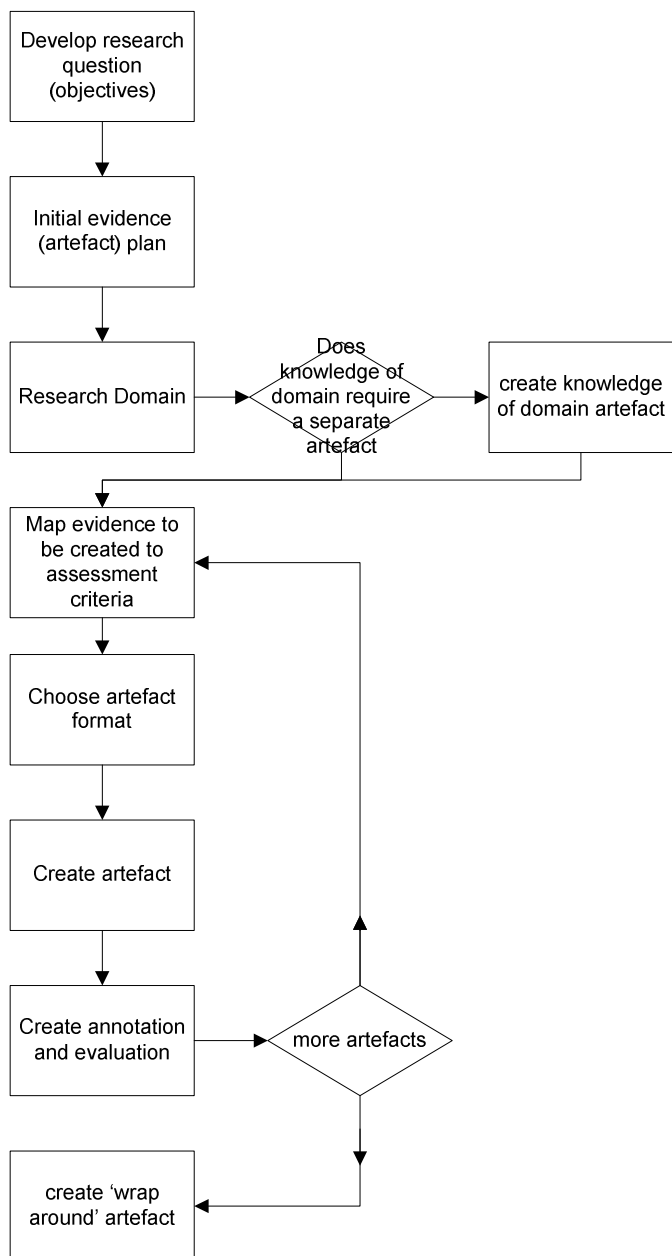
Develop research question (objectives)

Initial evidence (artefact) plan

Research Domain

Does knowledge of domain require a separate artefact

create knowledge of domain artefact

Map evidence to be created to assessment criteria

Choose artefact format

Create artefact

Create annotation and evaluation

more artefacts

create 'wrap around' artefact